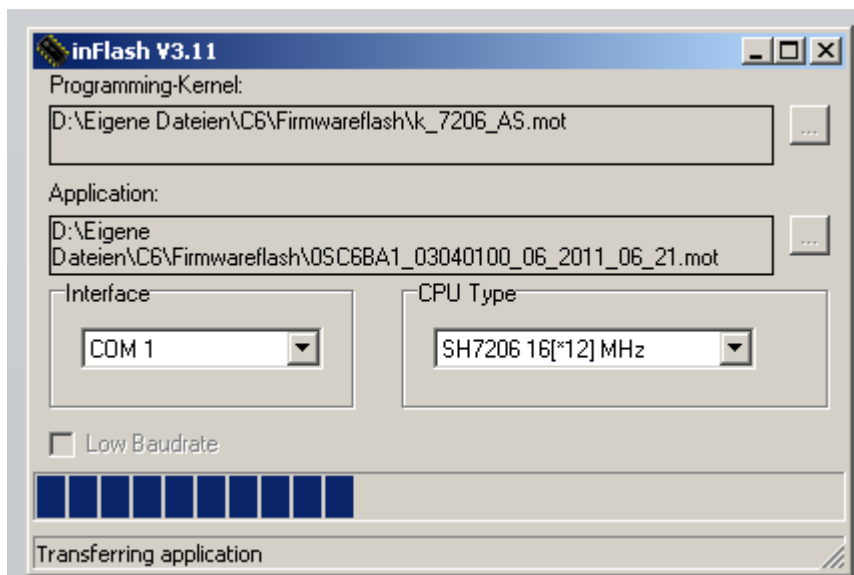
inFlash V3.11

Programming-Kernel:

D:\Eigene Dateien\C6\Firmwareflash\k_7206_AS.mot

...

Application:

D:\Eigene Dateien\C6\Firmwareflash\0SC6BA1_03040100_06_2011_06_21.mot

...

Interface

COM 1

CPU Type

SH7206 16[*12] MHz

Low Baudrate

Transferring application